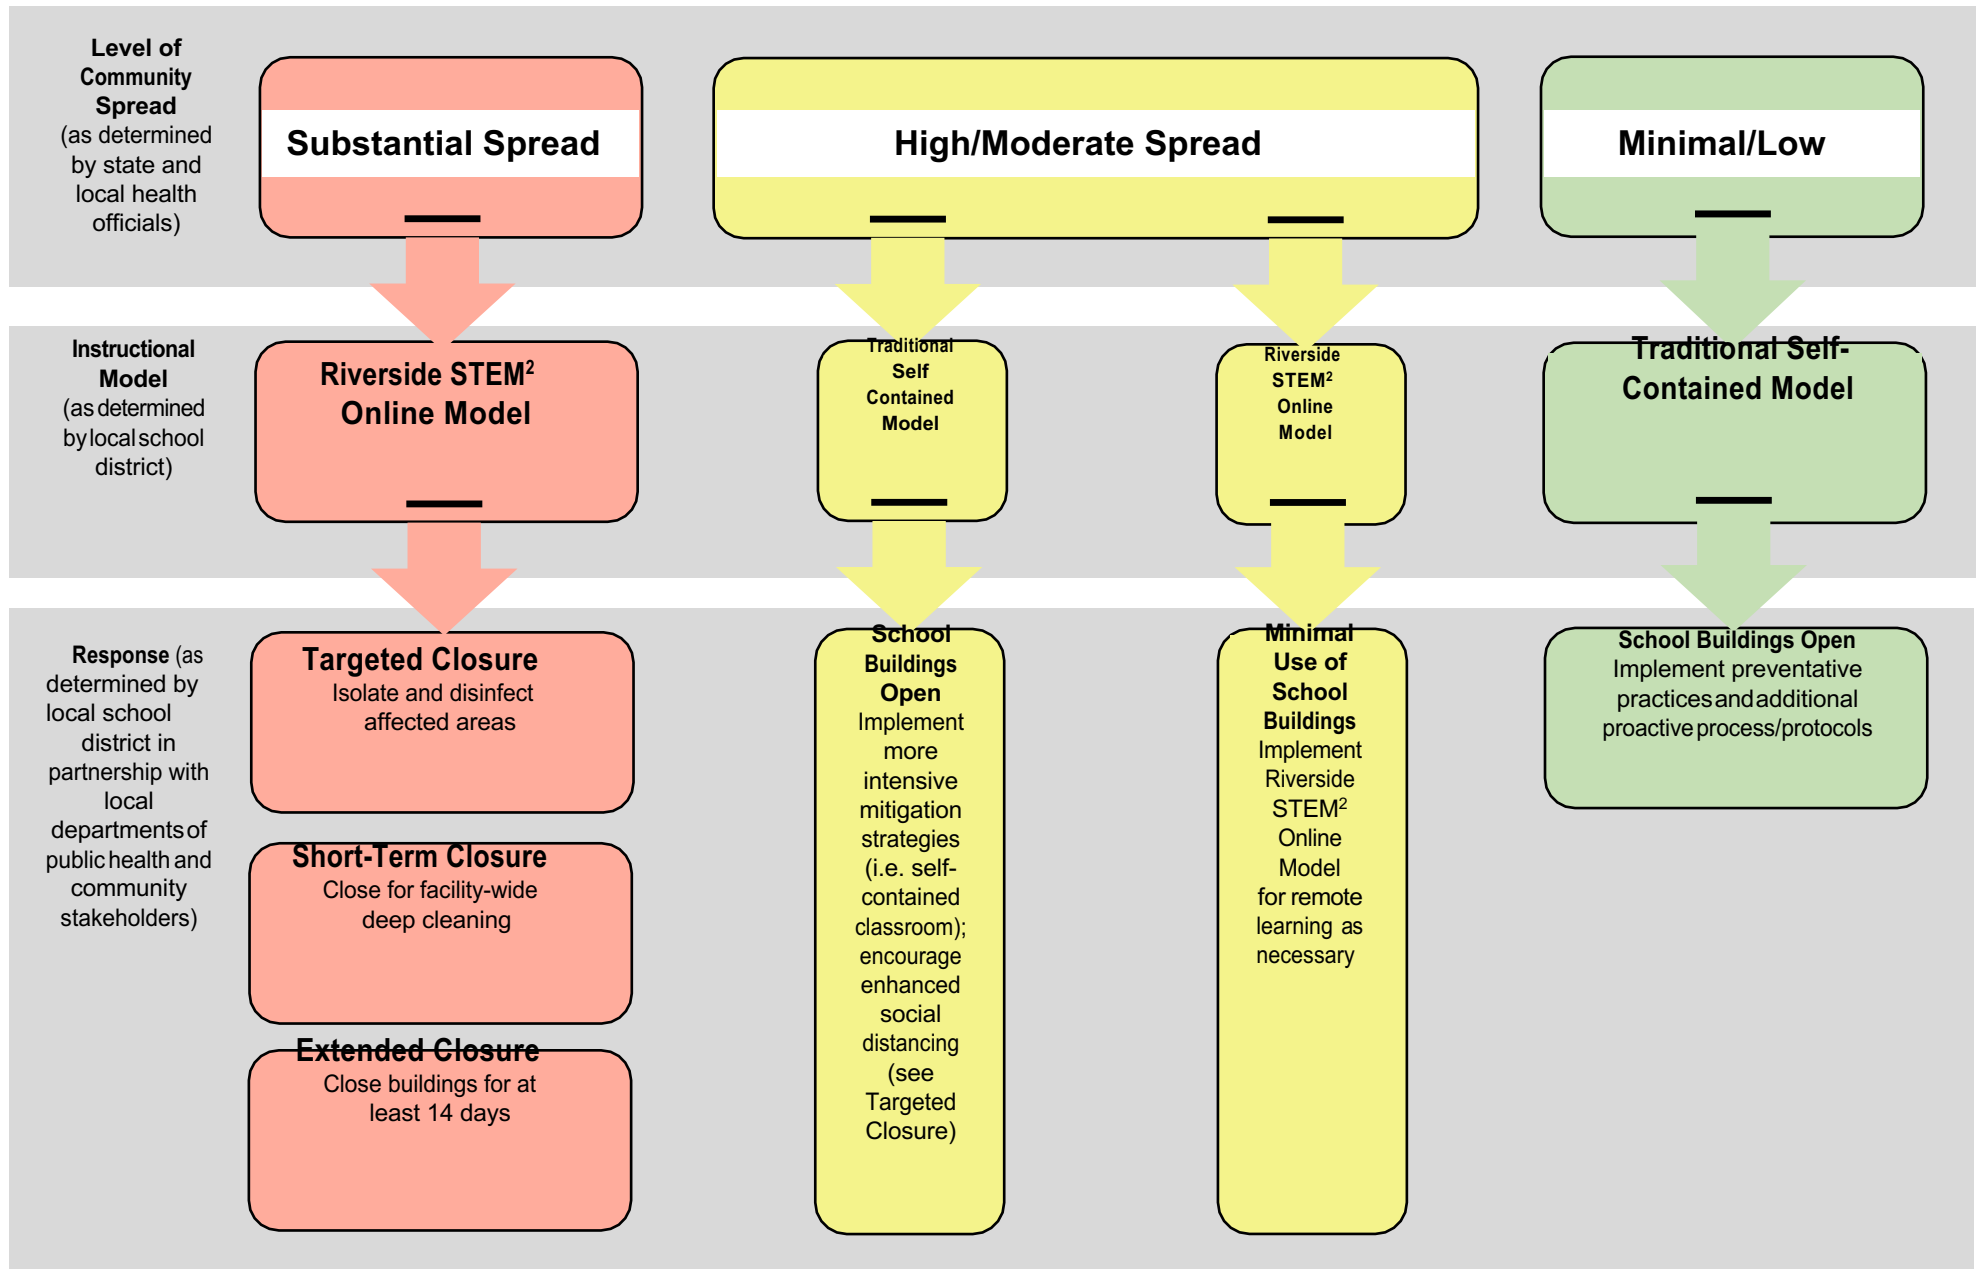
Level of Community Spread (as determined by state and local health officials)

Substantial Spread

High/Moderate Spread

Minimal/Low

Instructional Model (as determined by local school district)

Riverside STEM$^2$ Online Model

Traditional Self Contained Model

Riverside STEM$^2$ Online Model

Traditional Self-Contained Model

Response (as determined by local school district in partnership with local departments of public health and community stakeholders)

Targeted Closure
Isolate and disinfect affected areas

Short-Term Closure
Close for facility-wide deep cleaning

Extended Closure
Close buildings for at least 14 days

School Buildings Open
Implement more intensive mitigation strategies (i.e. self-contained classroom); encourage enhanced social distancing (see Targeted Closure)

Minimal Use of School Buildings
Implement Riverside STEM$^2$ Online Model for remote learning as necessary

School Buildings Open
Implement preventative practices and additional proactive process/protocols